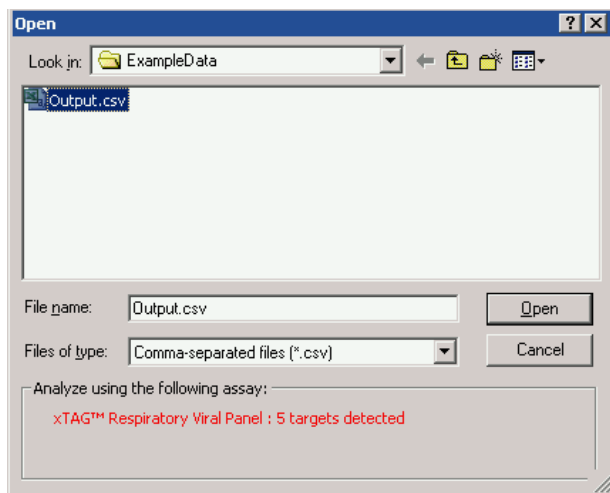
Open

? X

Look in: ExampleData

Output.csv

File name: Output.csv

Open

Files of type: Comma-separated files (*.csv)

Cancel

Analyze using the following assay:

xTAG™ Respiratory Viral Panel : 5 targets detected